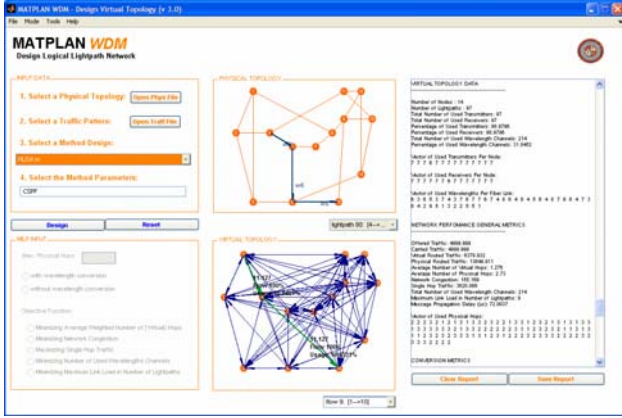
MATPLAN WDM - Design Virtual Topology (v 3.0)

File Mode Tools Help

MATPLAN WDM
Design Logical Lightpath Network

INPUT DATA

1. Select a Physical Topology: Open Phys File

2. Select a Traffic Pattern: Open Traff File

3. Select a Method Design:

HLDA

4. Select the Method Parameters:

CSPF

Design Reset

MILP INPUT

Max. Physical Hops

with wavelength conversion

without wavelength conversion

Objective Function

Minimizing Average Weighted Number of (Virtual) Hops

Minimizing Network Congestion

Maximizing Single Hop Traffic

Minimizing Number of Used Wavelength Channels

Minimizing Maximum Link Load in Number of Lightpaths

PHYSICAL TOPOLOGY

lightpath 80: [4-->...

VIRTUAL TOPOLOGY

flow 9: [1-->10]

VIRTUAL TOPOLOGY DATA

Number of Nodes : 14
Number of lightpaths : 87
Total Number of Used Transmitters: 87
Total Number of Used Receivers: 87
Percentage of Used Transmitters: 88.8%
Percentage of Used Receivers: 88.8%
Total Number of Used Wavelength Channels: 214
Percentage of Used Wavelength Channels: 31.8452

Vector of Used Transmitters Per Node:
7 7 7 6 7 7 7 6 7 7 7 7 7 7

Vector of Used Receivers Per Node:
7 7 7 7 7 6 7 7 7 7 7 7 7 7

Vector of Used Wavelengths Per Fiber Link:
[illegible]

NETWORK PERFORMANCE GENERAL METRICS

Offered Traffic: 4686.886
Carried Traffic: 4686.886
Virtual Routed Traffic: 8378.632
Physical Routed Traffic: 13846.811
Average Number of Virtual Hops: 1.378
Average Number of Physical Hops: 2.73
Network Congestion: 150.166
Single Hop Traffic: 3020.066
Total Number of Used Wavelength Channels: 214
Maximum Link Load in Number of Lightpaths: 9
Message Propagation Delay (µs): 72.0637

Vector of Used Physical Hops:
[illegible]

CONVERSION METRICS

Clear Report Save Report